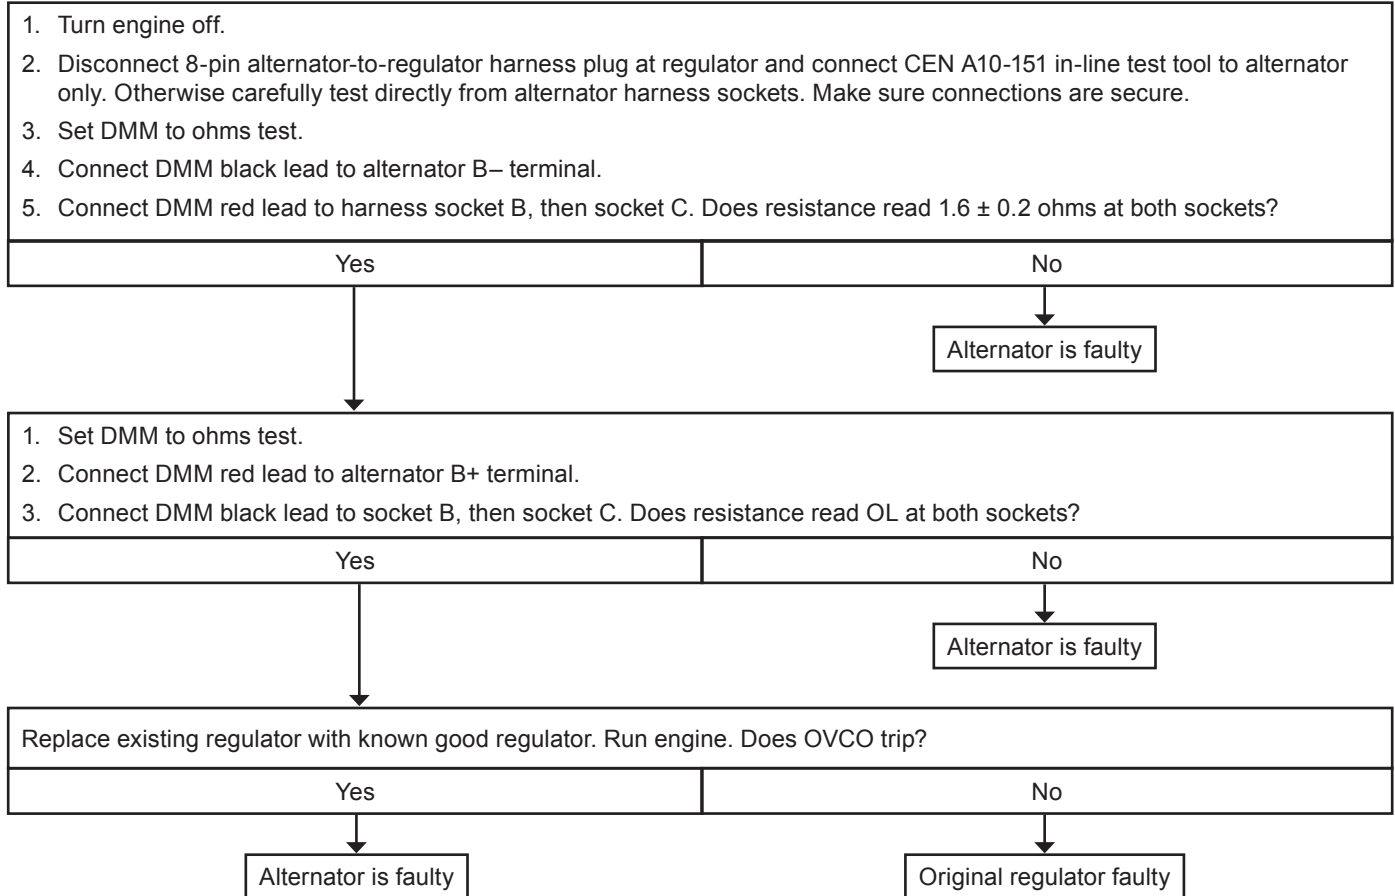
1. Turn engine off.
2. Disconnect 8-pin alternator-to-regulator harness plug at regulator and connect CEN A10-151 in-line test tool to alternator only. Otherwise carefully test directly from alternator harness sockets. Make sure connections are secure.
3. Set DMM to ohms test.
4. Connect DMM black lead to alternator B– terminal.
5. Connect DMM red lead to harness socket B, then socket C. Does resistance read 1.6 ± 0.2 ohms at both sockets?

Yes

No

Alternator is faulty

1. Set DMM to ohms test.
2. Connect DMM red lead to alternator B+ terminal.
3. Connect DMM black lead to socket B, then socket C. Does resistance read OL at both sockets?

Yes

No

Alternator is faulty

Replace existing regulator with known good regulator. Run engine. Does OVCO trip?

Yes

No

Alternator is faulty

Original regulator faulty